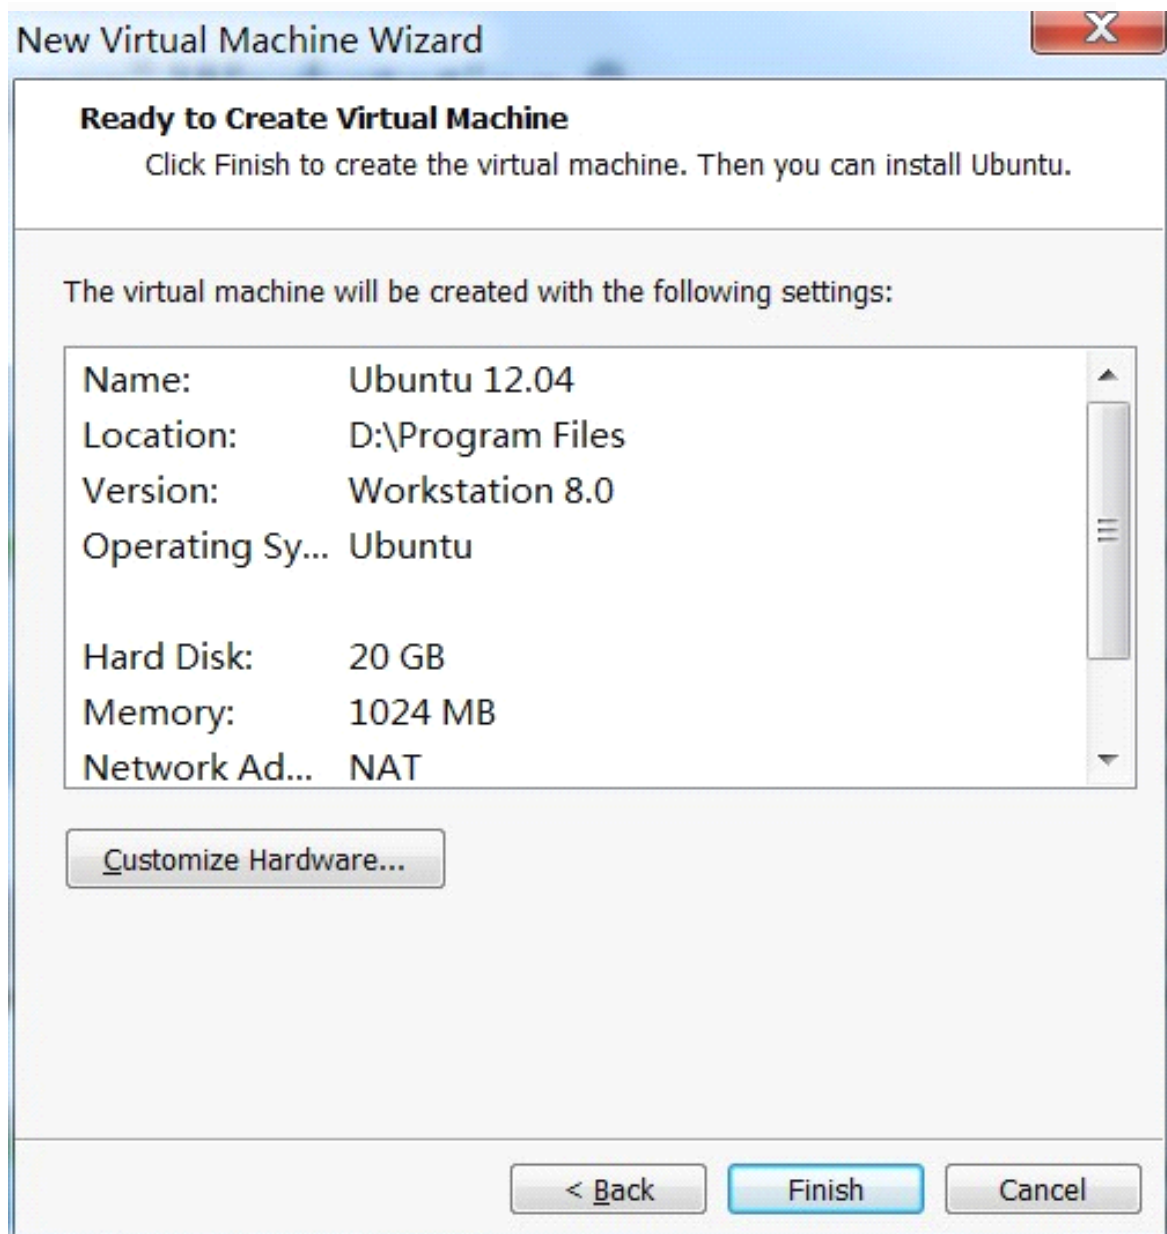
New Virtual Machine Wizard

X

Ready to Create Virtual Machine

Click Finish to create the virtual machine. Then you can install Ubuntu.

The virtual machine will be created with the following settings:

| | |
|---|---|
| Name: | Ubuntu 12.04 |
| Location: | D:\Program Files |
| Version: | Workstation 8.0 |
| Operating Sy... | Ubuntu |
| | |
| Hard Disk: | 20 GB |
| Memory: | 1024 MB |
| Network Ad... | NAT |

Customize Hardware...

< Back

Finish

Cancel